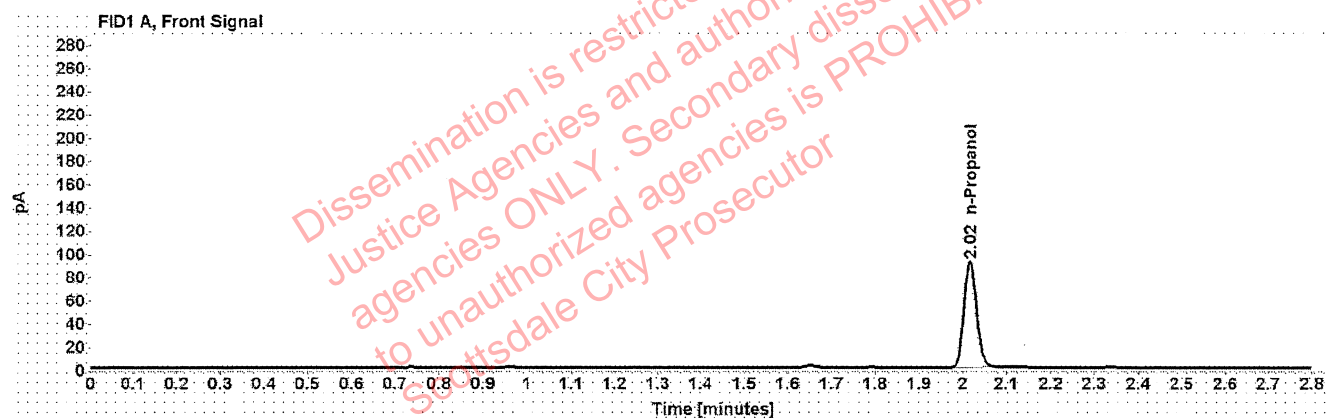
FID1 A, Front Signal

280
260
240
220
200
180
160
140
120
100
80
60
40
20
0

pA

2.02 n-Propanol

0 0.1 0.2 0.3 0.4 0.5 0.6 0.7 0.8 0.9 1 1.1 1.2 1.3 1.4 1.5 1.6 1.7 1.8 1.9 2 2.1 2.2 2.3 2.4 2.5 2.6 2.7 2.8

Time [minutes]

Dissemination is restricted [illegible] Justice Agencies and author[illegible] agencies ONLY. Secondary diss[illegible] to unauthorized agencies is PROHIB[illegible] Scottsdale City Prosecutor